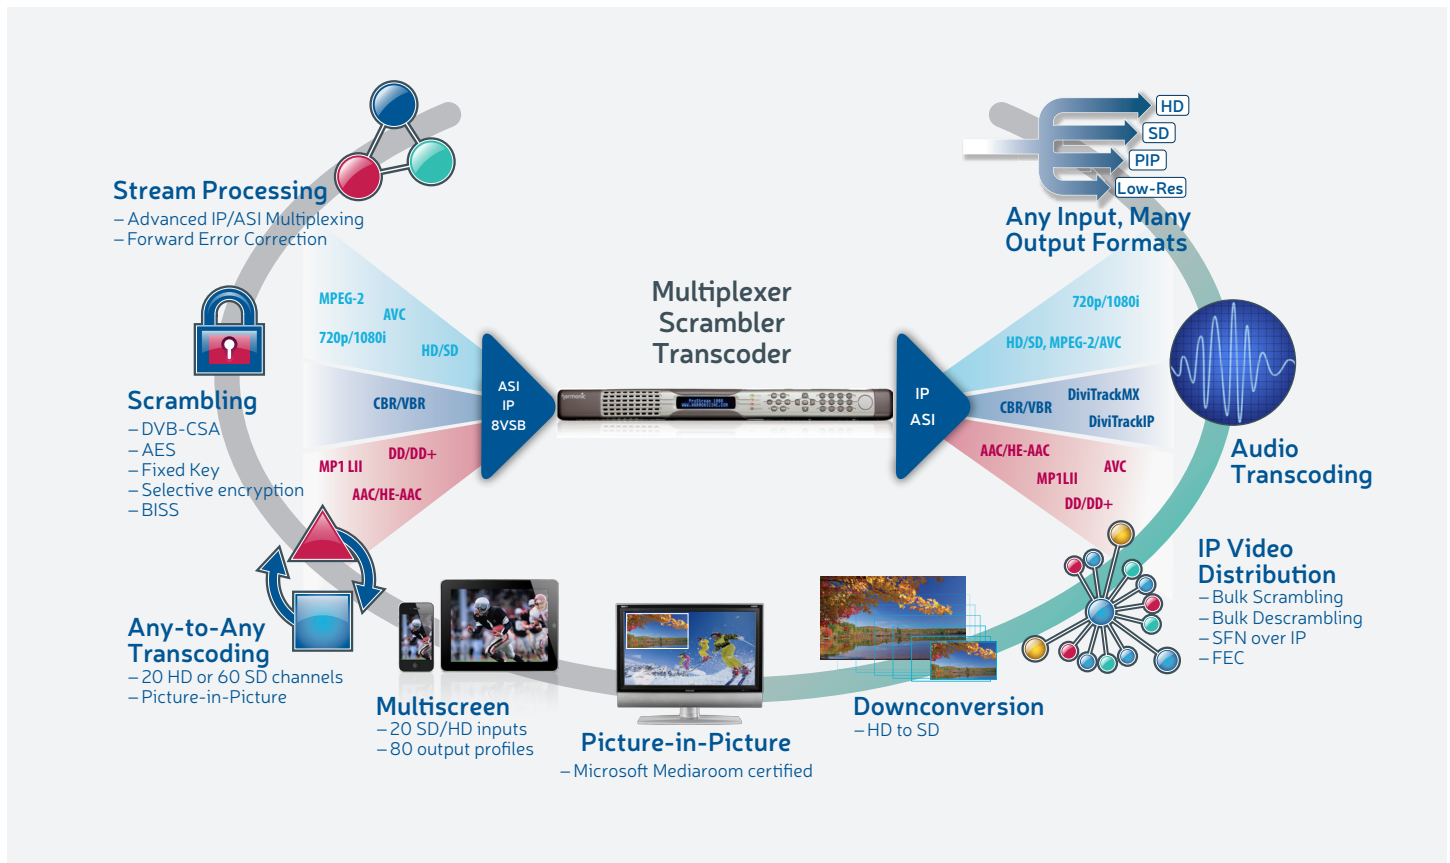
Stream Processing
– Advanced IP/ASI Multiplexing
– Forward Error Correction

HD
SD
PIP
Low-Res

Any Input, Many Output Formats

Multiplexer
Scrambler
Transcoder

MPEG-2
AVC
720p/1080i
HD/SD
CBR/VBR
MP1 LII
DD/DD+
AAC/HE-AAC

ASI
IP
8VSB

IP
ASI

720p/1080i
HD/SD, MPEG-2/AVC
CBR/VBR
DiviTrackMX
DiviTrackIP
AAC/HE-AAC
AVC
MP1LII
DD/DD+

Scrambling
– DVB-CSA
– AES
– Fixed Key
– Selective encryption
– BISS

Audio Transcoding

IP Video Distribution
– Bulk Scrambling
– Bulk Descrambling
– SFN over IP
– FEC

Any-to-Any Transcoding
– 20 HD or 60 SD channels
– Picture-in-Picture

Multiscreen
– 20 SD/HD inputs
– 80 output profiles

Picture-in-Picture
– Microsoft Mediaroom certified

Downconversion
– HD to SD